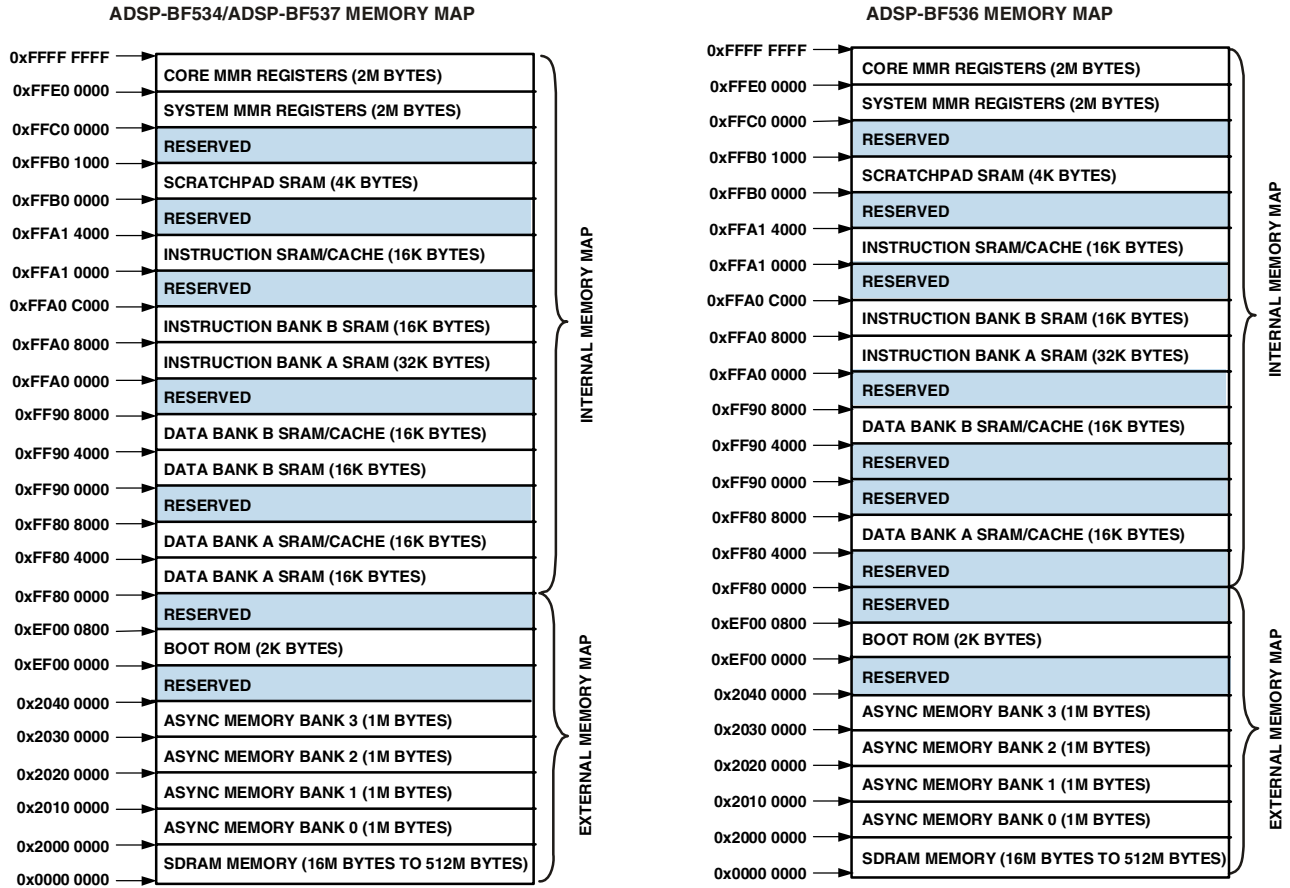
ADSP-BF534/ADSP-BF537 MEMORY MAP

0xFFFF FFFF
CORE MMR REGISTERS (2M BYTES)
0xFFE0 0000
SYSTEM MMR REGISTERS (2M BYTES)
0xFFC0 0000
RESERVED
0xFFB0 1000
SCRATCHPAD SRAM (4K BYTES)
0xFFB0 0000
RESERVED
0xFFA1 4000
INSTRUCTION SRAM/CACHE (16K BYTES)
0xFFA1 0000
RESERVED
0xFFA0 C000
INSTRUCTION BANK B SRAM (16K BYTES)
0xFFA0 8000
INSTRUCTION BANK A SRAM (32K BYTES)
0xFFA0 0000
RESERVED
0xFF90 8000
DATA BANK B SRAM/CACHE (16K BYTES)
0xFF90 4000
DATA BANK B SRAM (16K BYTES)
0xFF90 0000
RESERVED
0xFF80 8000
DATA BANK A SRAM/CACHE (16K BYTES)
0xFF80 4000
DATA BANK A SRAM (16K BYTES)
0xFF80 0000
RESERVED
0xEF00 0800
BOOT ROM (2K BYTES)
0xEF00 0000
RESERVED
0x2040 0000
ASYNC MEMORY BANK 3 (1M BYTES)
0x2030 0000
ASYNC MEMORY BANK 2 (1M BYTES)
0x2020 0000
ASYNC MEMORY BANK 1 (1M BYTES)
0x2010 0000
ASYNC MEMORY BANK 0 (1M BYTES)
0x2000 0000
SDRAM MEMORY (16M BYTES TO 512M BYTES)
0x0000 0000

INTERNAL MEMORY MAP
EXTERNAL MEMORY MAP

ADSP-BF536 MEMORY MAP

0xFFFF FFFF
CORE MMR REGISTERS (2M BYTES)
0xFFE0 0000
SYSTEM MMR REGISTERS (2M BYTES)
0xFFC0 0000
RESERVED
0xFFB0 1000
SCRATCHPAD SRAM (4K BYTES)
0xFFB0 0000
RESERVED
0xFFA1 4000
INSTRUCTION SRAM/CACHE (16K BYTES)
0xFFA1 0000
RESERVED
0xFFA0 C000
INSTRUCTION BANK B SRAM (16K BYTES)
0xFFA0 8000
INSTRUCTION BANK A SRAM (32K BYTES)
0xFFA0 0000
RESERVED
0xFF90 8000
DATA BANK B SRAM/CACHE (16K BYTES)
0xFF90 4000
RESERVED
0xFF90 0000
RESERVED
0xFF80 8000
DATA BANK A SRAM/CACHE (16K BYTES)
0xFF80 4000
RESERVED
0xFF80 0000
RESERVED
0xEF00 0800
BOOT ROM (2K BYTES)
0xEF00 0000
RESERVED
0x2040 0000
ASYNC MEMORY BANK 3 (1M BYTES)
0x2030 0000
ASYNC MEMORY BANK 2 (1M BYTES)
0x2020 0000
ASYNC MEMORY BANK 1 (1M BYTES)
0x2010 0000
ASYNC MEMORY BANK 0 (1M BYTES)
0x2000 0000
SDRAM MEMORY (16M BYTES TO 512M BYTES)
0x0000 0000

INTERNAL MEMORY MAP
EXTERNAL MEMORY MAP